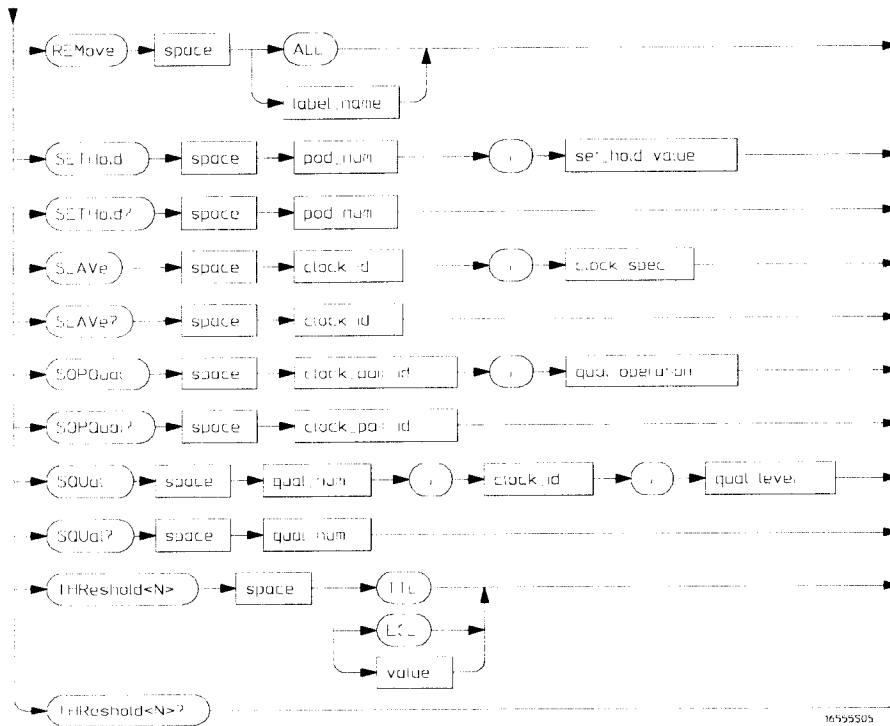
REMove
space
ALL
label_name

SETHold
space
pod_num
,
set_hold_value

SETHold?
space
pod_num

SLAVe
space
clock_id
,
clock_spec

SLAVe?
space
clock_id

SOPQual
space
clock_pair_id
,
qual_operation

SOPQual?
space
clock_pair_id

SQUal
space
qual_num
,
clock_id
,
qual_level

SQUal?
space
qual_num

THReshold<N>
space
TTL
ECL
value

THReshold<N>?

16555S05